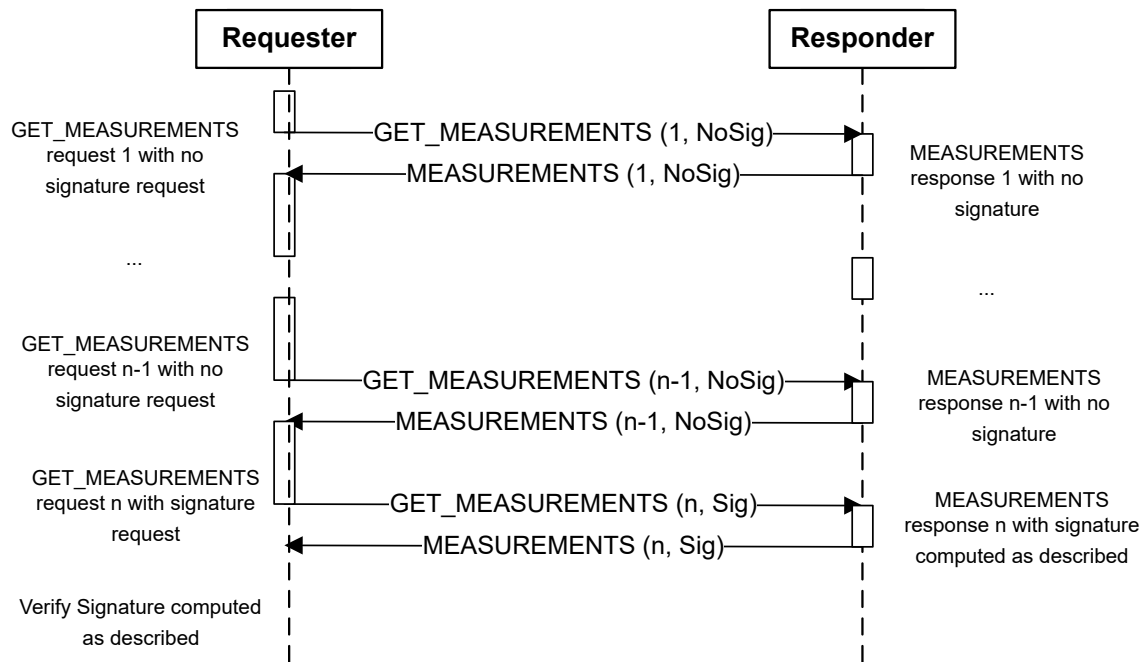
Requester

Responder

GET_MEASUREMENTS request 1 with no signature request

GET_MEASUREMENTS (1, NoSig)

MEASUREMENTS (1, NoSig)

MEASUREMENTS response 1 with no signature

...

...

GET_MEASUREMENTS request n-1 with no signature request

GET_MEASUREMENTS (n-1, NoSig)

MEASUREMENTS (n-1, NoSig)

MEASUREMENTS response n-1 with no signature

GET_MEASUREMENTS request n with signature request

GET_MEASUREMENTS (n, Sig)

MEASUREMENTS (n, Sig)

MEASUREMENTS response n with signature computed as described

Verify Signature computed as described